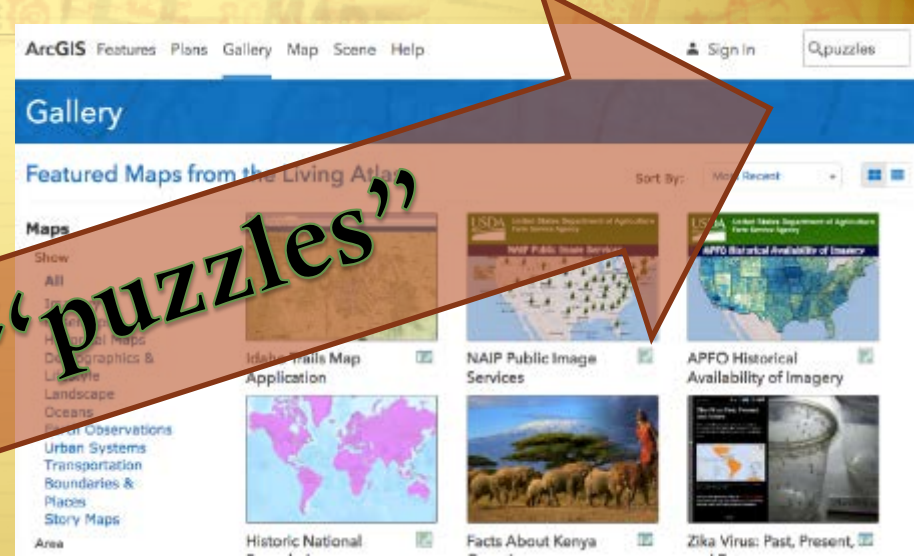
ArcGIS Features Plans Gallery Map Scene Help

Sign In

puzzles

Gallery

Featured Maps from the Living Atlas

Sort By: Most Recent

"puzzles"

Maps

Show

All

Historical Maps

Demographics & Lifestyle

Landscape

Oceans

Earth Observations

Urban Systems

Transportation

Boundaries & Places

Story Maps

Area

Idaho Trails Map Application

USDA United States Department of Agriculture Farm Service Agency

NAIP Public Image Services

NAIP Public Image Services

USDA United States Department of Agriculture Farm Service Agency

APFO Historical Availability of Imagery

APFO Historical Availability of Imagery

Historic National

Facts About Kenya

Zika Virus: Past, Present,